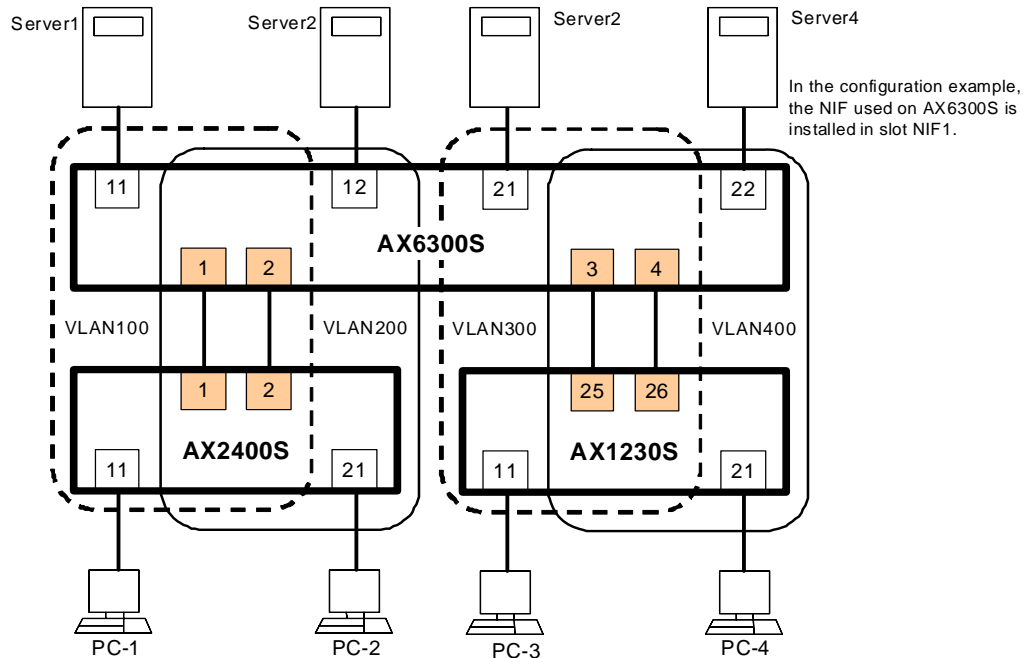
Server1
Server2
Server2
Server4

In the configuration example, the NIF used on AX6300S is installed in slot NIF1.

11
12
21
22

AX6300S

1
2
3
4

VLAN100
VLAN200
VLAN300
VLAN400

1
2
25
26

AX2400S
AX1230S

11
21
11
21

PC-1
PC-2
PC-3
PC-4